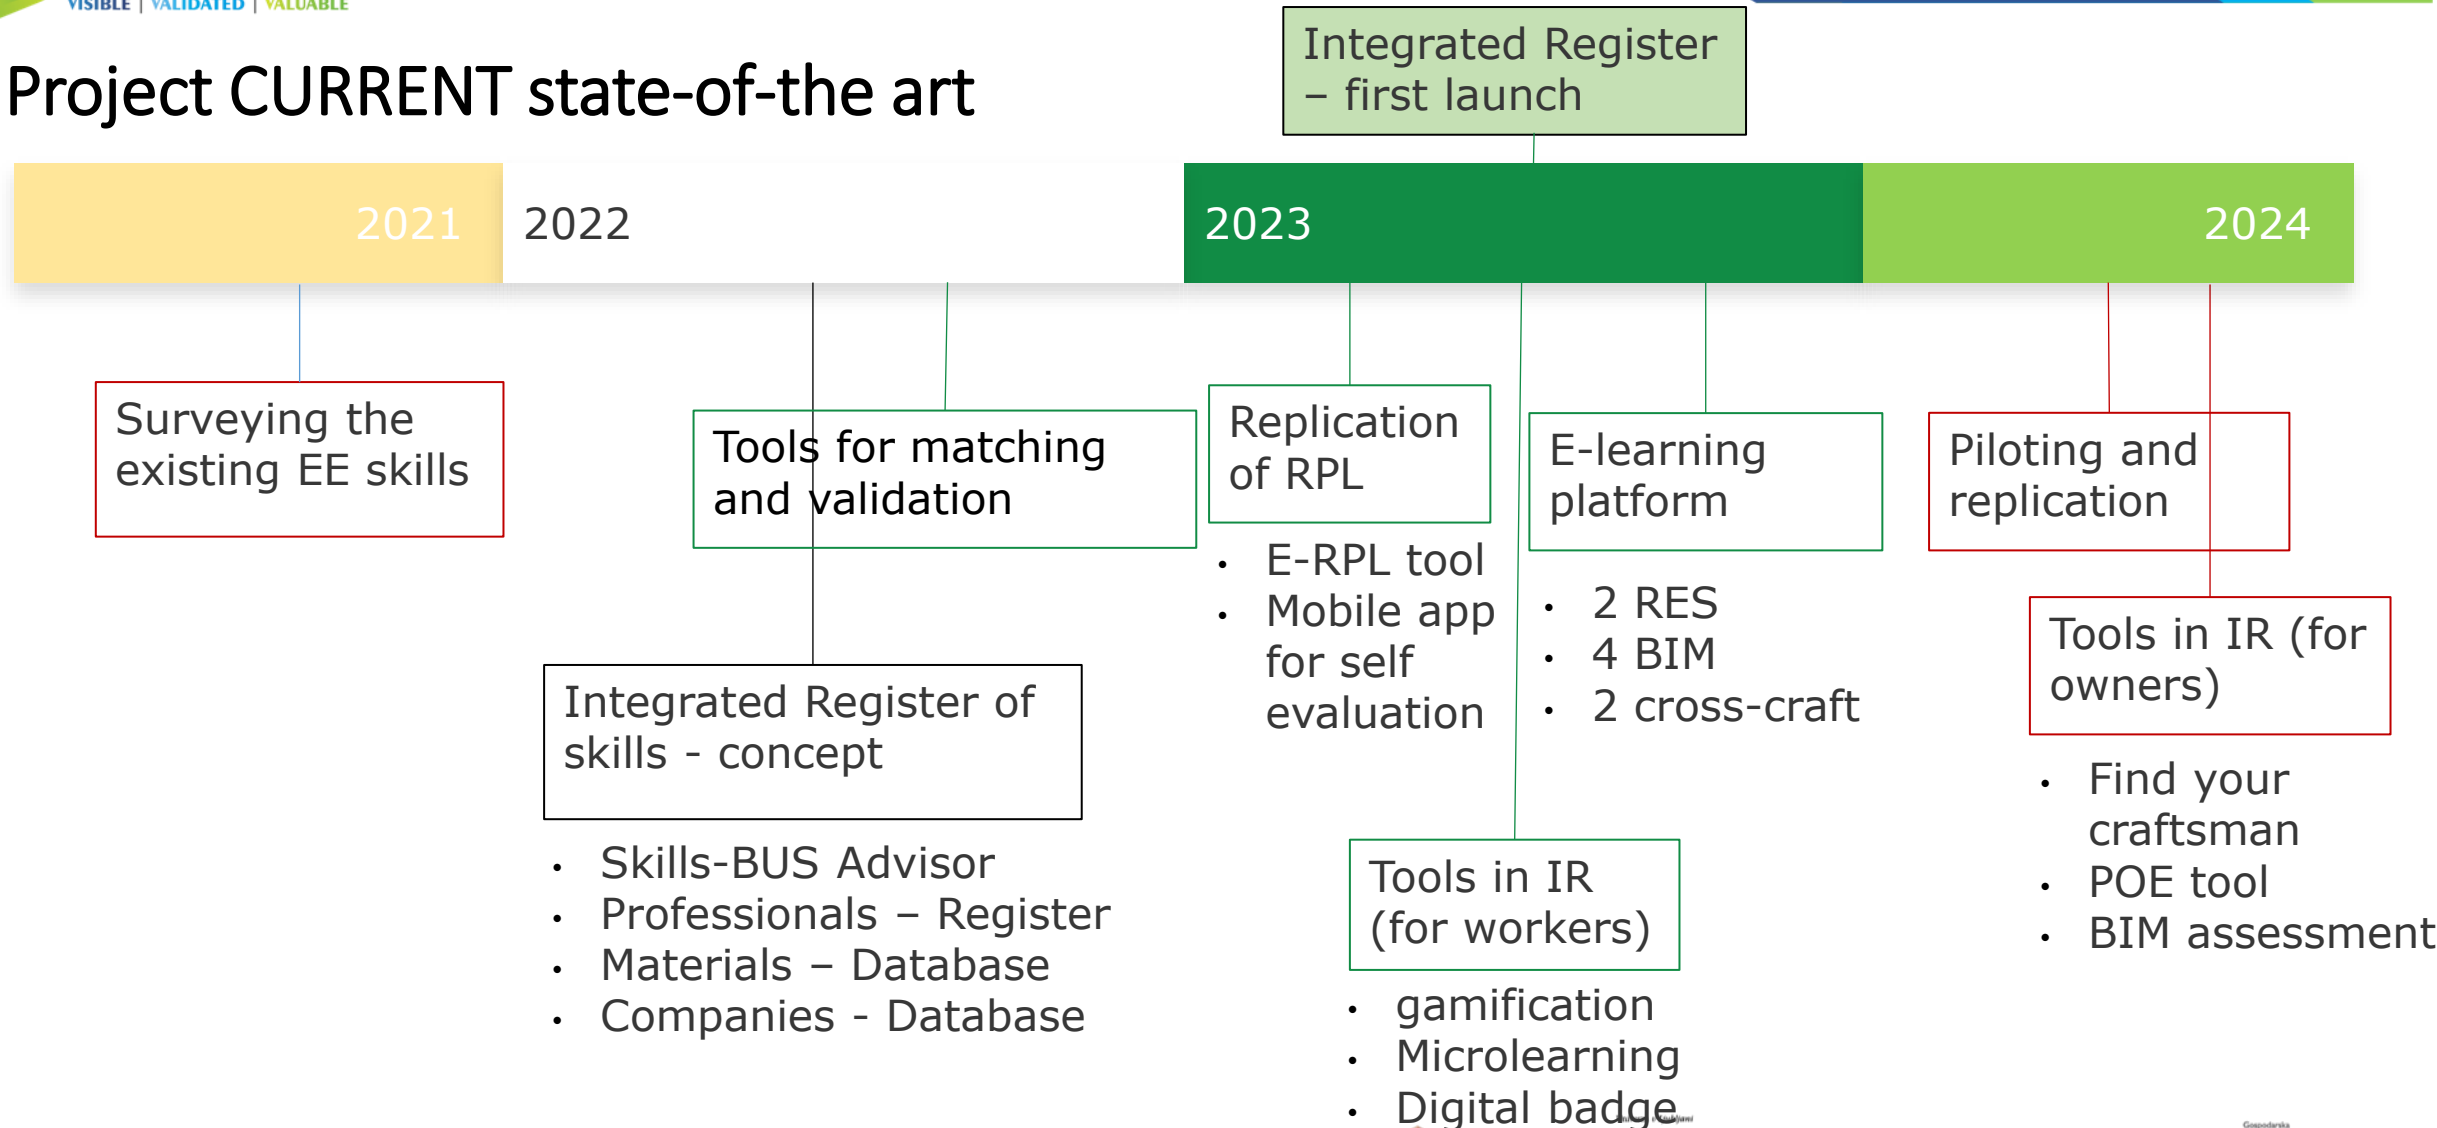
VISIBLE | VALIDATED | VALUABLE

Project CURRENT state-of-the art

Integrated Register – first launch

2021
2022
2023
2024

Surveying the existing EE skills

Tools for matching and validation

Replication of RPL

- E-RPL tool
- Mobile app for self evaluation

E-learning platform

- 2 RES
- 4 BIM
- 2 cross-craft

Piloting and replication

Tools in IR (for owners)

- Find your craftsman
- POE tool
- BIM assessment

Integrated Register of skills - concept

- Skills-BUS Advisor
- Professionals – Register
- Materials – Database
- Companies - Database

Tools in IR (for workers)

- gamification
- Microlearning
- Digital badge